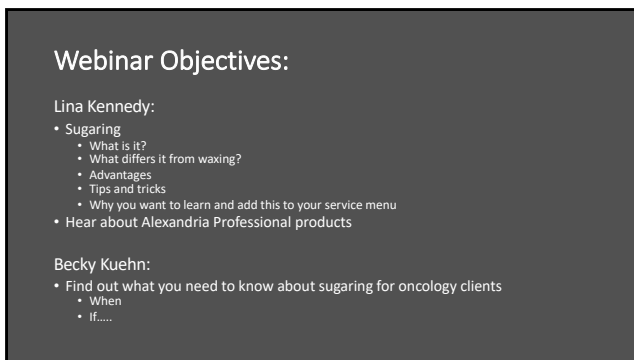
Webinar Objectives:

Lina Kennedy:

• Sugaring
  • What is it?
  • What differs it from waxing?
  • Advantages
  • Tips and tricks
  • Why you want to learn and add this to your service menu
• Hear about Alexandria Professional products

Becky Kuehn:

• Find out what you need to know about sugaring for oncology clients
  • When
  • If…..